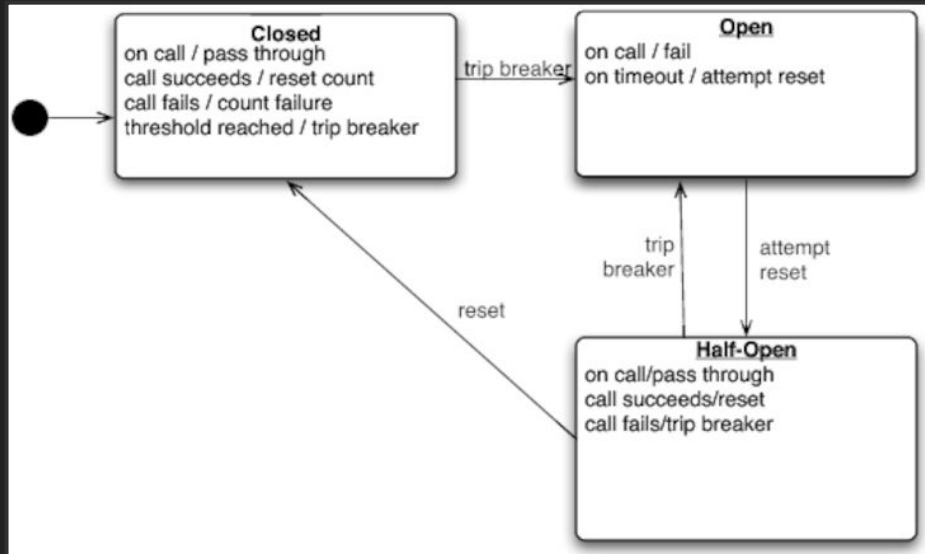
Closed
on call / pass through
call succeeds / reset count
call fails / count failure
threshold reached / trip breaker

trip breaker

Open
on call / fail
on timeout / attempt reset

trip breaker

attempt reset

reset

Half-Open
on call/pass through
call succeeds/reset
call fails/trip breaker